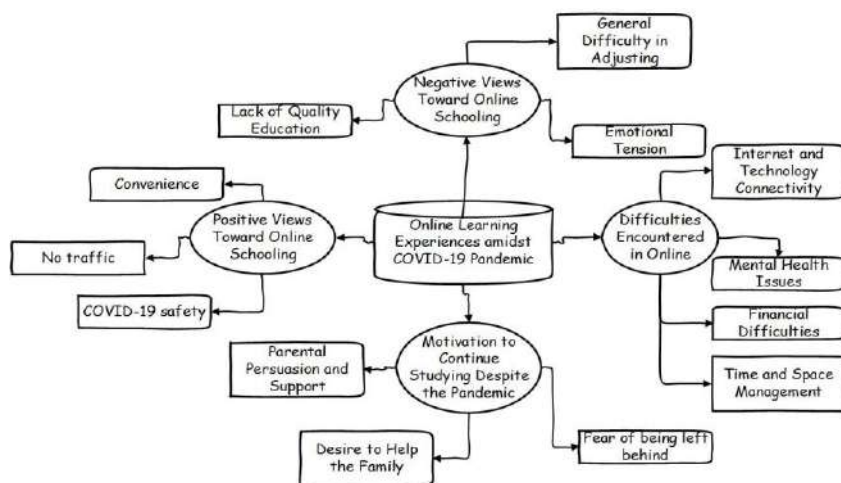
General Difficulty in Adjusting

Negative Views Toward Online Schooling

Lack of Quality Education

Emotional Tension

Internet and Technology Connectivity

Convenience

Positive Views Toward Online Schooling

Online Learning Experiences amidst COVID-19 Pandemic

Difficulties Encountered in Online

No traffic

Mental Health Issues

COVID-19 safety

Financial Difficulties

Parental Persuasion and Support

Motivation to Continue Studying Despite the Pandemic

Time and Space Management

Desire to Help the Family

Fear of being left behind